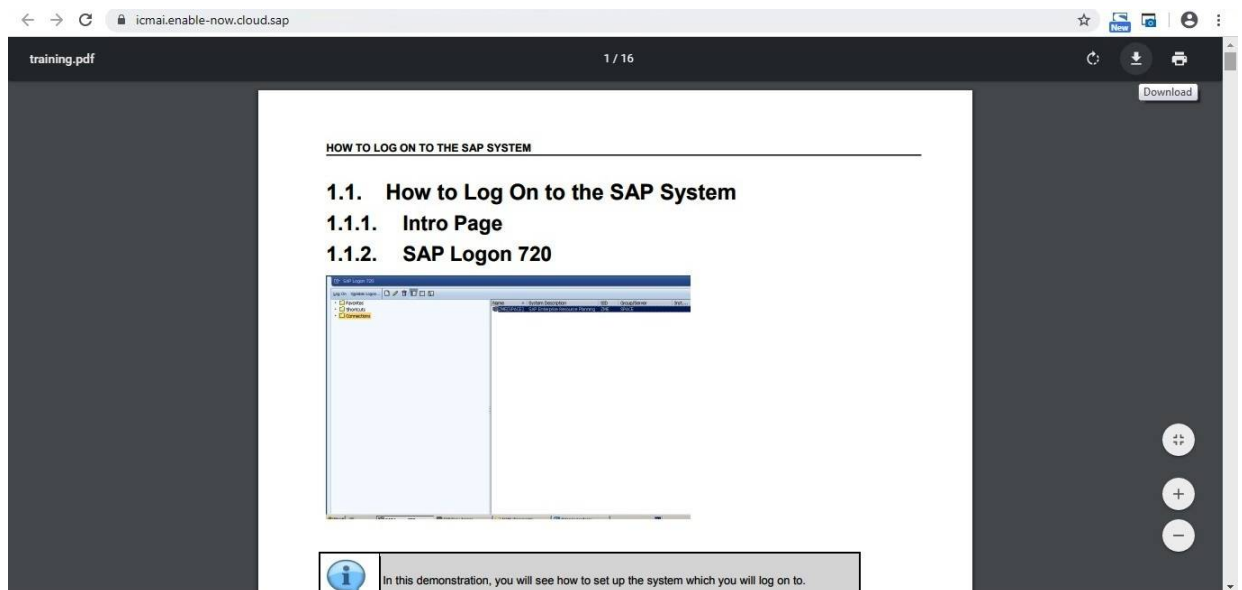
icmai.enable-now.cloud.sap

New

training.pdf

1 / 16

Download

HOW TO LOG ON TO THE SAP SYSTEM

1.1. How to Log On to the SAP System

1.1.1. Intro Page

1.1.2. SAP Logon 720

SAP Logon 720

Log On Update Logon

Favorites

Shortcuts

Connections

| Name | System Description | SID | Group/Server | Inst... |
|---|---|---|---|---|
| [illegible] | SAP Enterprise Resource Planning | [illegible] | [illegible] | |

In this demonstration, you will see how to set up the system which you will log on to.